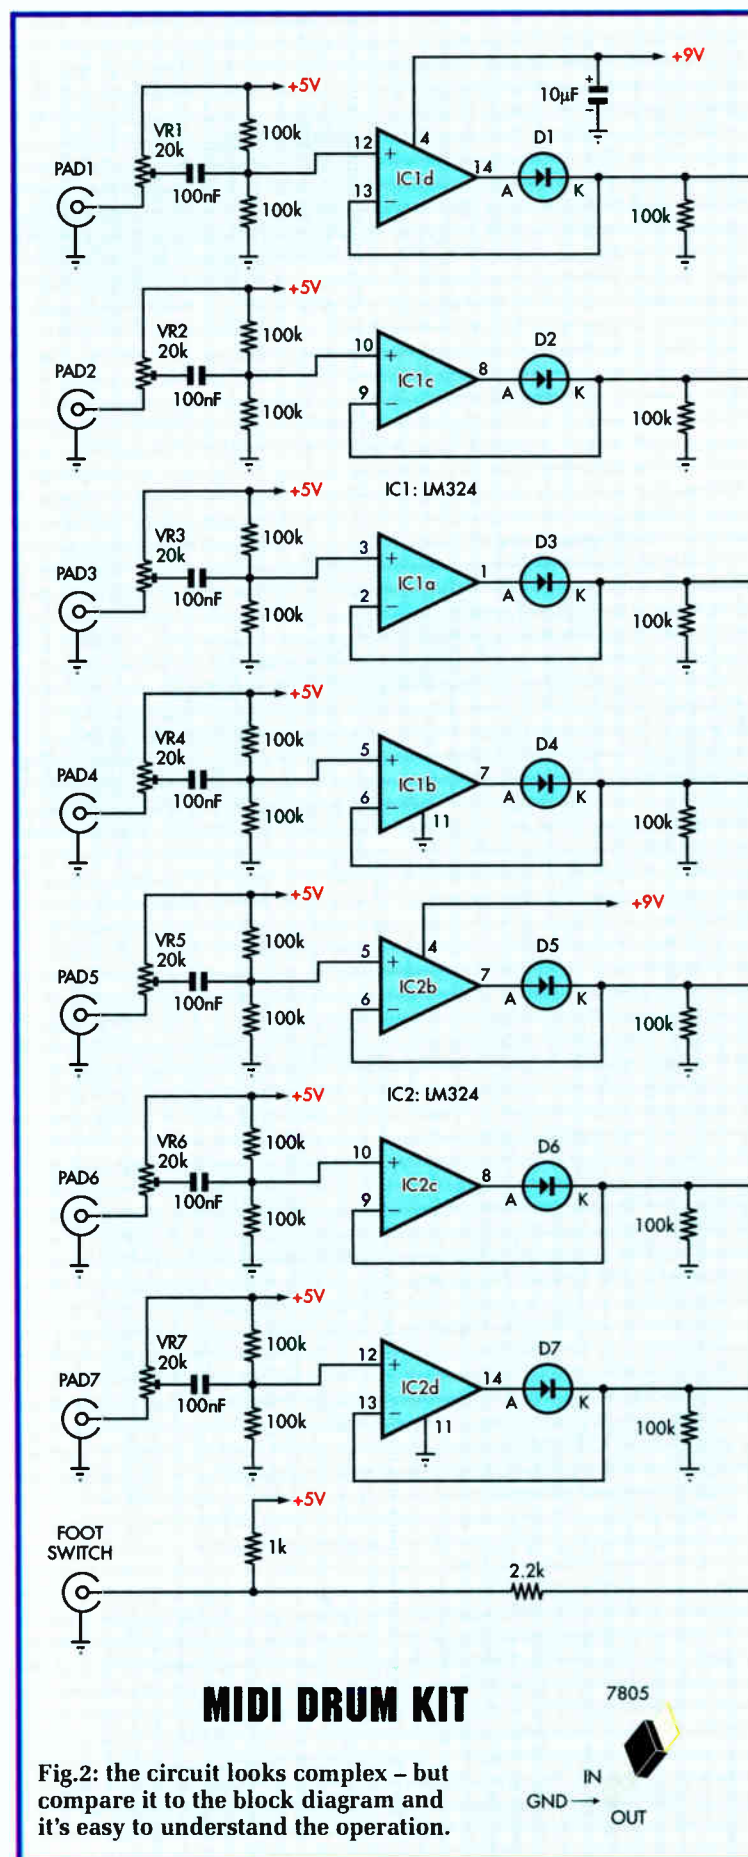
+9V
10µF
+5V
VR1
20k
100k
12
4
D1
PAD1
IC1d
14
100nF
13
A
K
100k
100k

+5V
VR2
20k
100k
10
D2
PAD2
IC1c
8
100nF
9
A
K
100k
100k

+5V
IC1: LM324
VR3
20k
100k
3
D3
PAD3
IC1a
1
100nF
2
A
K
100k
100k

+5V
VR4
20k
100k
5
D4
PAD4
IC1b
7
100nF
6
11
A
K
100k
100k

+5V
+9V
VR5
20k
100k
5
4
D5
PAD5
IC2b
7
100nF
6
A
K
100k
100k

+5V
IC2: LM324
VR6
20k
100k
10
D6
PAD6
IC2c
8
100nF
9
A
K
100k
100k

+5V
VR7
20k
100k
12
D7
PAD7
IC2d
14
100nF
13
11
A
K
100k
100k

+5V
FOOT SWITCH
1k
2.2k

MIDI DRUM KIT

7805
IN
GND
OUT

Fig.2: the circuit looks complex – but compare it to the block diagram and it's easy to understand the operation.